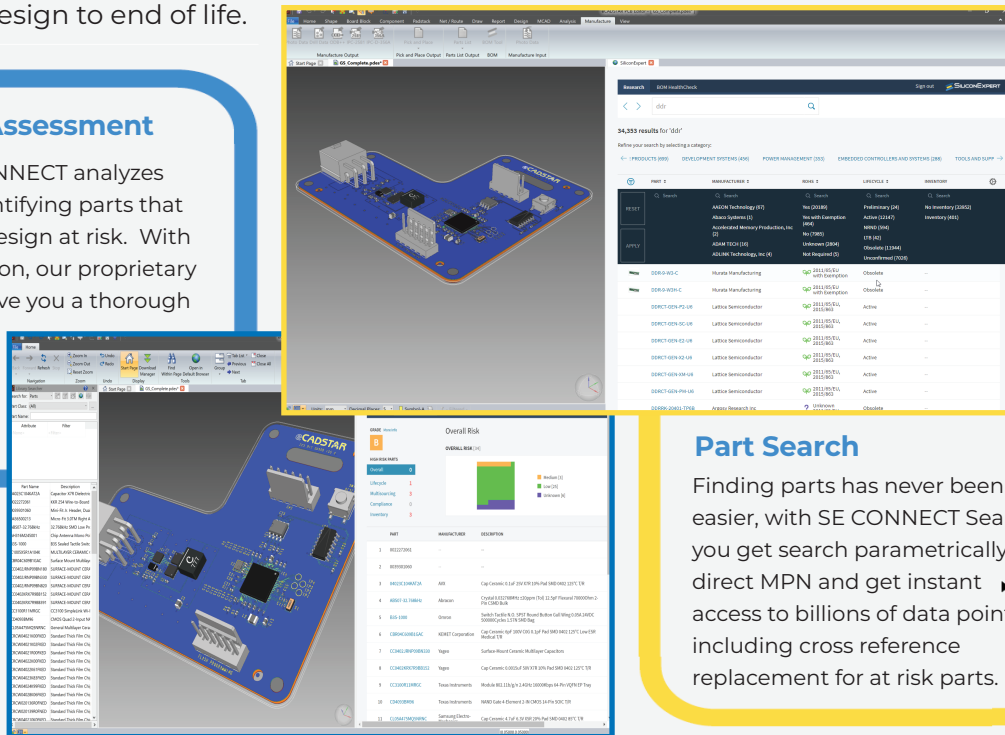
esign to end of life.

Assessment

NNECT analyzes
tifying parts that
esign at risk. With
on, our proprietary
ve you a thorough

Part Search

Finding parts has never been
easier, with SE CONNECT Sea
you get search parametrically
direct MPN and get instant
access to billions of data point
including cross reference
replacement for at risk parts.

File Home Shape Board Block Component Padstack Net / Route Draw Report Design MCAD Analysis Manufacture View

Manufacturer Output
Pick and Place Output Parts List Output BOM Manufacture Input

Start Page GS_Complete.pdes*

SiliconExpert

Research BOM HealthCheck
Sign out SILICONEXPERT

ddr

34,333 results for 'ddr'

Refine your search by selecting a category:

PRODUCTS (693) DEVELOPMENT SYSTEMS (456) POWER MANAGEMENT (332) EMBEDDED CONTROLLERS AND SYSTEMS (286) TOOLS AND SUPP

| PART | MANUFACTURER | ROHS | LIFECYCLE | INVENTORY |
|---|---|---|---|---|
| RESET / APPLY | AAEON Technology (57) Abaco Systems (1) Accelerated Memory Production, Inc (2) ADAM TECH (10) ADLINK Technology, Inc (4) | Yes (20180) Yes with Exemption (464) No (7085) Unknown (2804) Not Required (5) | Preliminary (24) Active (12147) NRND (594) LTB (42) Obsolete (11944) Unconfirmed (7028) | No Inventory (33652) Inventory (481) |
| DDR-9-W3-C | Murata Manufacturing | 2011/65/EU with Exemption | Obsolete | -- |
| DDR-9-W3H-C | Murata Manufacturing | 2011/65/EU with Exemption | Obsolete | -- |
| DDRCT-DEN-P1-UK | Lattice Semiconductor | 2011/65/EU, 2015/863 | Active | -- |
| DDRCT-DEN-SC-UK | Lattice Semiconductor | 2011/65/EU, 2015/863 | Active | -- |
| DDRCT-DEN-E2-U4 | Lattice Semiconductor | 2011/65/EU, 2015/863 | Active | -- |
| DDRCT-DEN-E3-U6 | Lattice Semiconductor | 2011/65/EU, 2015/863 | Active | -- |
| DDRCT-DEN-XM-U4 | Lattice Semiconductor | 2011/65/EU, 2015/863 | Active | -- |
| DDRCT-DEN-PM-U6 | Lattice Semiconductor | 2011/65/EU, 2015/863 | Active | -- |
| DDRPK-204D1-TPSR | Argosy Research Inc | Unknown | Obsolete | -- |

Home
Zoom In Zoom Out Reset Zoom Undo Redo Start Page Design Manager Find Within Page Open In Default Browser Group Tab List Previous Next Close Close All
Navigator Zoom Undo Display Tools Tab
Start Page GS_Complete.pdes*

CADSTAR

GRADE Details
B
Overall Risk
OVERALL RISK (14)
HIGH RISK PARTS
Overall 6
Lifecycle 1
Multisourcing 3
Compliance 0
Inventory 3
Medium (3)
Low (26)
Unknown (6)

| | PART | MANUFACTURER | DESCRIPTION |
|---|---|---|---|
| 1 | 0022272001 | -- | -- |
| 2 | 0035901000 | -- | -- |
| 3 | 04023C104KAT2A | AVX | Cap Ceramic 0.1uF 25V X7R 10% Pad SMD 0402 125°C T/R |
| 4 | 405I07-32.768MHz | Abracon | Crystal 0.032768MHz ±20ppm (Tol) 12.5pF Plateaed 700000hm 2-Pin COMD Bulk |
| 5 | B3S-1000 | Omron | Switch Tactile N.O. SPST Round Button Gull Wing 0.05A 24VDC 500000Cycles 1.57N SMD Bag |
| 6 | C0804C105K1GAC | KEMET Corporation | Cap Ceramic 4pF 100V C0G 0.1pF Pad SMD 0402 125°C Low ESR Medical T/R |
| 7 | CC0402JRNPO9BN100 | Yageo | Surface-Mount Ceramic Multilayer Capacitors |
| 8 | CC0402KRX7R9BB102 | Yageo | Cap Ceramic 0.001uF 50V X7R 10% Pad SMD 0402 125°C T/R |
| 9 | CC1310F128RGZ | Texas Instruments | Module 802.11b/g/n 2.4GHz 1600000bps 64-Pin VQFN EP Tray |
| 10 | CD4093BM96 | Texas Instruments | NAND Gate 4-Element 2-IN CMOS 14-Pin SOIC T/R |
| 11 | CL05A475MQ5NRNC | Samsung Electro- | Cap Ceramic 4.7uF 6.3V X5R 10% Pad SMD 0402 85°C T/R |